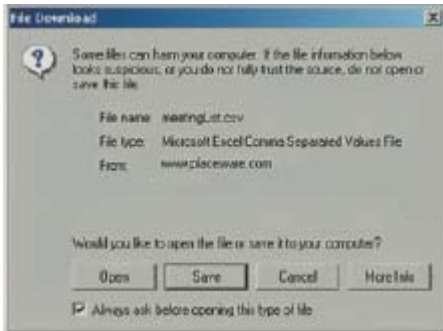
File Download

Some files can harm your computer. If the file information below looks suspicious, or you do not fully trust the source, do not open or save this file.

File name: meetingList.csv
File type: Microsoft Excel Comma Separated Values File
From: www.placeware.com

Would you like to open the file or save it to your computer?

Open | Save | Cancel | More Info

Always ask before opening this type of file